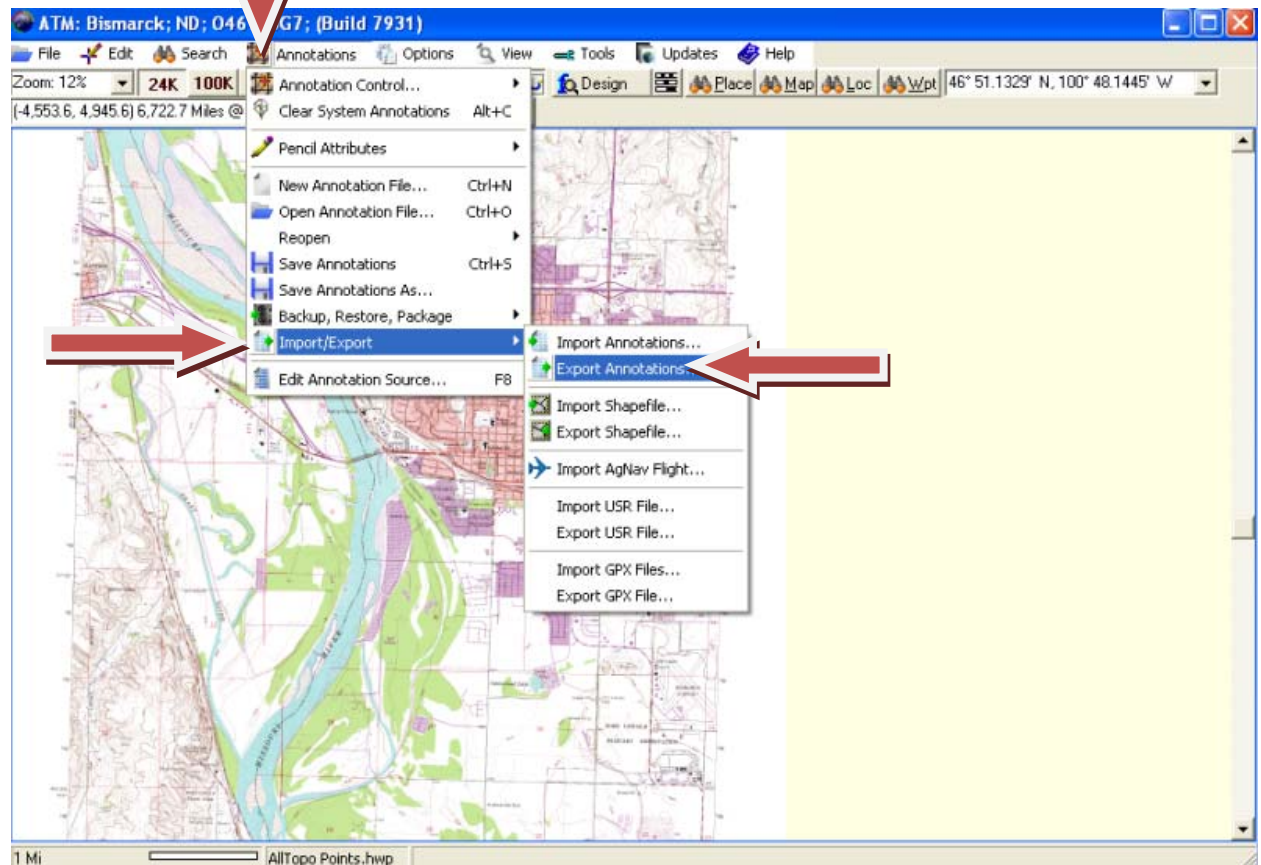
ATM: Bismarck; ND; 046 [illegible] G7; (Build 7931)

File Edit Search Annotations Options View Tools Updates Help

Zoom: 12% 24K 100K Design Place Map Loc Wpt 46° 51.1329' N, 100° 48.1445' W

(-4,553.6, 4,945.6) 6,722.7 Miles @

Annotation Control...
Clear System Annotations Alt+C
Pencil Attributes
New Annotation File... Ctrl+N
Open Annotation File... Ctrl+O
Reopen
Save Annotations Ctrl+S
Save Annotations As...
Backup, Restore, Package
Import/Export
Edit Annotation Source... F8

Import Annotations...
Export Annotations...
Import Shapefile...
Export Shapefile...
Import AgNav Flight...
Import USR File...
Export USR File...
Import GPX Files...
Export GPX File...

1 Mi AllTopo Points.hwp